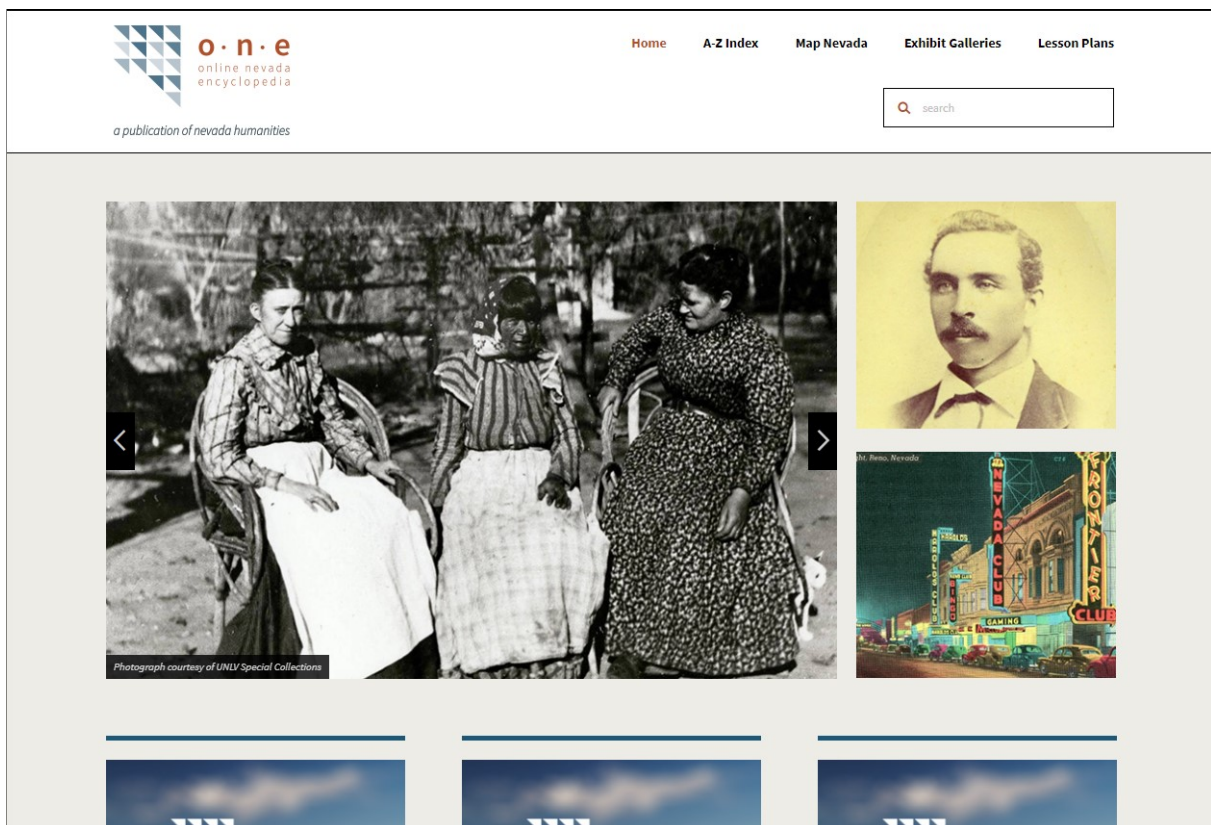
o·n·e
online nevada
encyclopedia

a publication of nevada humanities

Home A-Z Index Map Nevada Exhibit Galleries Lesson Plans

search

Photograph courtesy of UNLV Special Collections

ht. Reno, Nevada

NEVADA CLUB

FRONTIER CLUB

HAROLDS

HAROLDS CLUB

GAMING